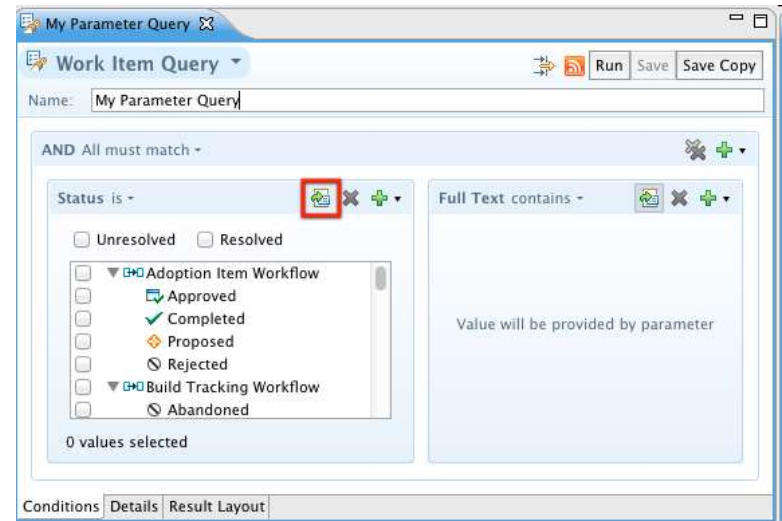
My Parameter Query

Work Item Query

Run Save Save Copy

Name: My Parameter Query

AND All must match

Status is

Unresolved Resolved

Adoption Item Workflow
Approved
Completed
Proposed
Rejected
Build Tracking Workflow
Abandoned

0 values selected

Full Text contains

Value will be provided by parameter

Conditions Details Result Layout